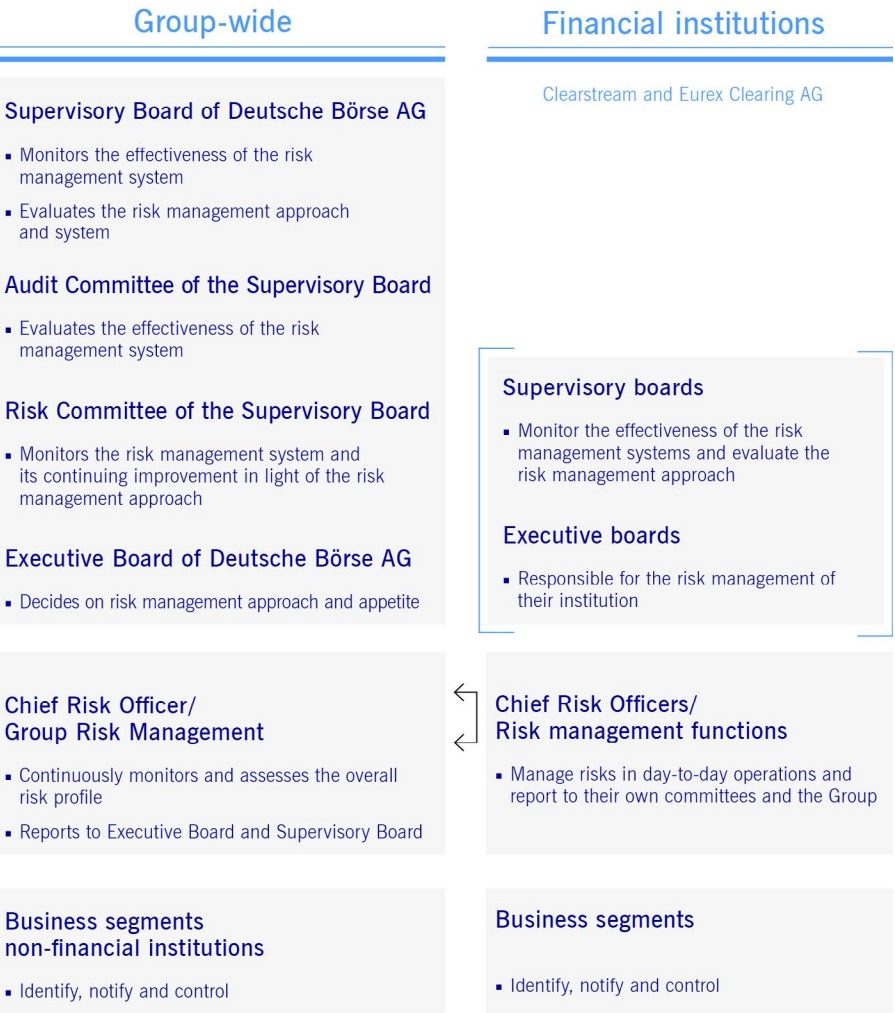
Group-wide

Supervisory Board of Deutsche Börse AG

- Monitors the effectiveness of the risk management system
- Evaluates the risk management approach and system

Audit Committee of the Supervisory Board

- Evaluates the effectiveness of the risk management system

Risk Committee of the Supervisory Board

- Monitors the risk management system and its continuing improvement in light of the risk management approach

Executive Board of Deutsche Börse AG

- Decides on risk management approach and appetite

Chief Risk Officer/ Group Risk Management

- Continuously monitors and assesses the overall risk profile
- Reports to Executive Board and Supervisory Board

Business segments non-financial institutions

- Identify, notify and control

Financial institutions

Clearstream and Eurex Clearing AG

Supervisory boards

- Monitor the effectiveness of the risk management systems and evaluate the risk management approach

Executive boards

- Responsible for the risk management of their institution

Chief Risk Officers/ Risk management functions

- Manage risks in day-to-day operations and report to their own committees and the Group

Business segments

- Identify, notify and control